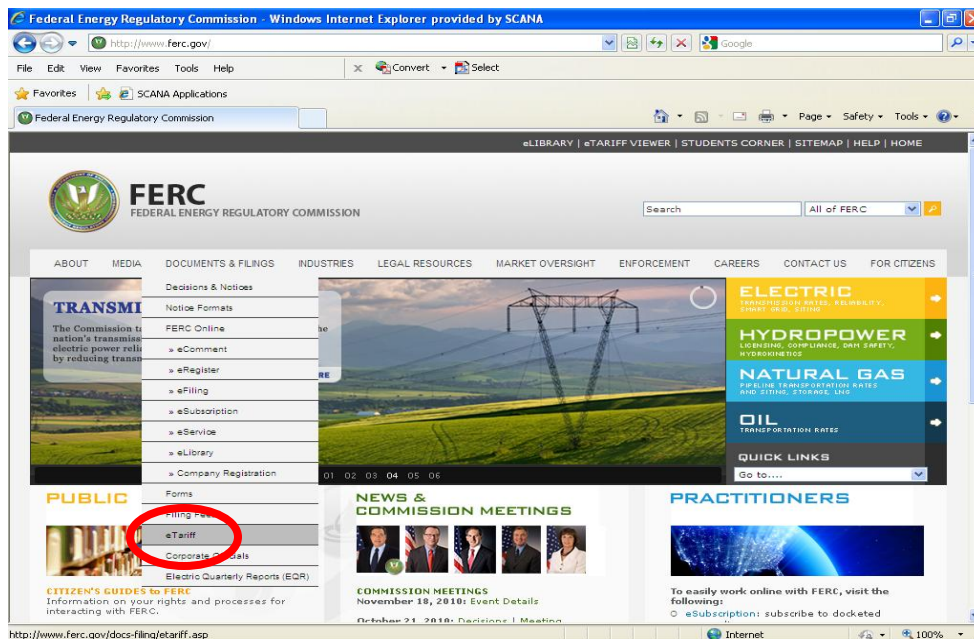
Federal Energy Regulatory Commission - Windows Internet Explorer provided by SCANA

http://www.ferc.gov/

Google

File Edit View Favorites Tools Help

Convert Select

Favorites SCANA Applications

Federal Energy Regulatory Commission

Page Safety Tools

eLIBRARY | eTARIFF VIEWER | STUDENTS CORNER | SITEMAP | HELP | HOME

FERC
FEDERAL ENERGY REGULATORY COMMISSION

Search All of FERC

ABOUT MEDIA DOCUMENTS & FILINGS INDUSTRIES LEGAL RESOURCES MARKET OVERSIGHT ENFORCEMENT CAREERS CONTACT US FOR CITIZENS

Decisions & Notices
Notice Formats
FERC Online
» eComment
» eRegister
» eFiling
» eSubscription
» eService
» eLibrary
» Company Registration
Forms
Filing Fe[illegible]
eTariff
Corporate O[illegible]als
Electric Quarterly Reports (EQR)

TRANSMI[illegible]
The Commission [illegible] nation's transmissi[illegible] electric power reli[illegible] by reducing transm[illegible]

01 02 03 04 05 06

ELECTRIC
TRANSMISSION RATES, RELIABILITY, SMART GRID, SITING

HYDROPOWER
LICENSING, COMPLIANCE, DAM SAFETY, HYDROKINETICS

NATURAL GAS
PIPELINE TRANSPORTATION RATES AND SITING, STORAGE, LNG

OIL
TRANSPORTATION RATES

QUICK LINKS
Go to....

PUBLIC

CITIZEN'S GUIDES to FERC
Information on your rights and processes for interacting with FERC.

NEWS & COMMISSION MEETINGS

COMMISSION MEETINGS
November 18, 2010: Event Details
October 21, 2010: Decisions | Meeting

PRACTITIONERS

To easily work online with FERC, visit the following:
eSubscription: subscribe to docketed

http://www.ferc.gov/docs-filing/etariff.asp

Internet

100%